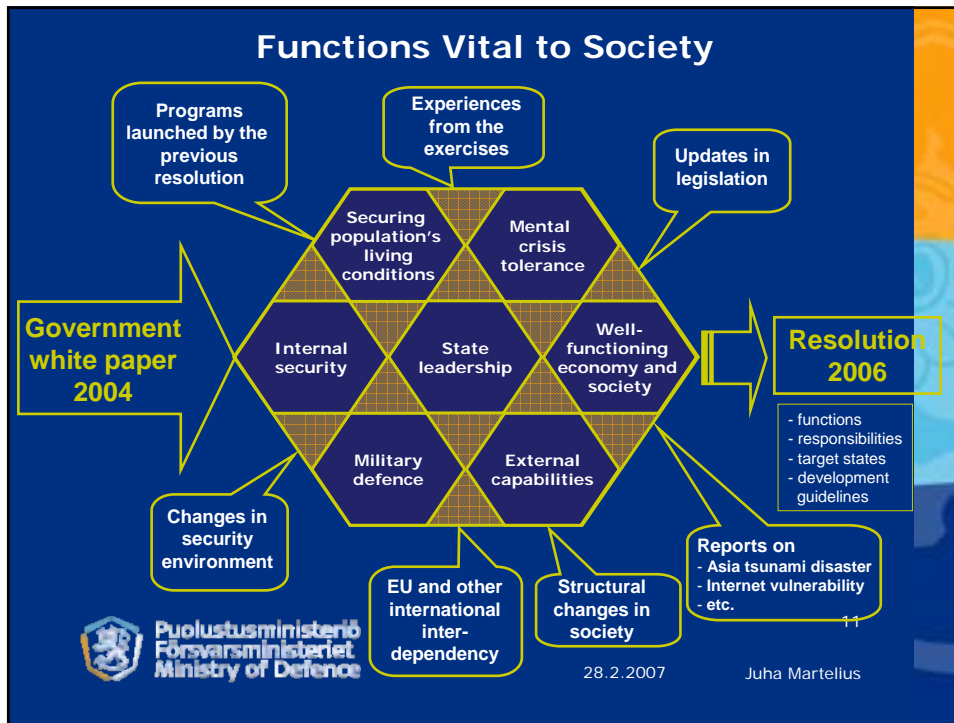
Functions Vital to Society

Programs launched by the previous resolution

Experiences from the exercises

Updates in legislation

Securing population's living conditions

Mental crisis tolerance

Government white paper 2004

Internal security

State leadership

Well-functioning economy and society

Resolution 2006

- functions
- responsibilities
- target states
- development guidelines

Military defence

External capabilities

Changes in security environment

EU and other international inter-dependency

Structural changes in society

Reports on
- Asia tsunami disaster
- Internet vulnerability
- etc.

11

Puolustusministeriö
Försvarsministeriet
Ministry of Defence

28.2.2007

Juha Martelius